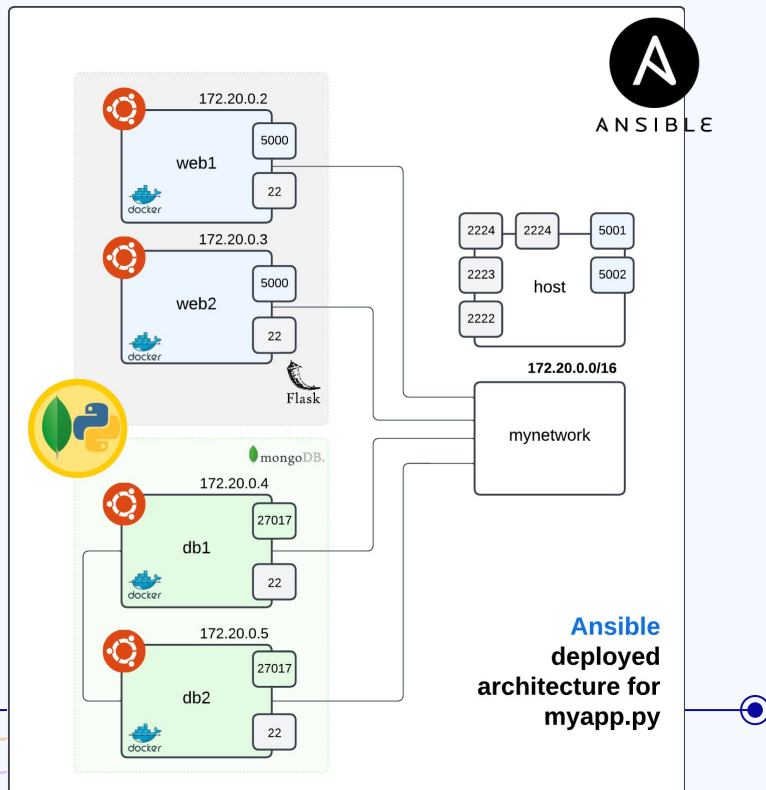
ANSIBLE

172.20.0.2
web1
5000
22
docker

172.20.0.3
web2
5000
22
docker

Flask

2224
2224
5001
2223
host
5002
2222

172.20.0.0/16
mynetwork

mongoDB.

172.20.0.4
db1
27017
22
docker

172.20.0.5
db2
27017
22
docker

Ansible deployed architecture for myapp.py